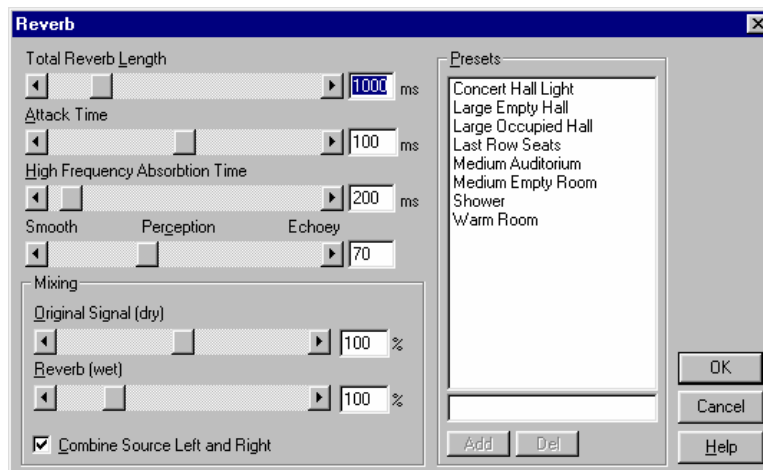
Reverb

Total Reverb Length
1000 ms
Attack Time
100 ms
High Frequency Absorbtion Time
200 ms
Smooth Perception Echoey
70

Mixing
Original Signal (dry)
100 %
Reverb (wet)
100 %
Combine Source Left and Right

Presets
Concert Hall Light
Large Empty Hall
Large Occupied Hall
Last Row Seats
Medium Auditorium
Medium Empty Room
Shower
Warm Room

Add Del

OK
Cancel
Help